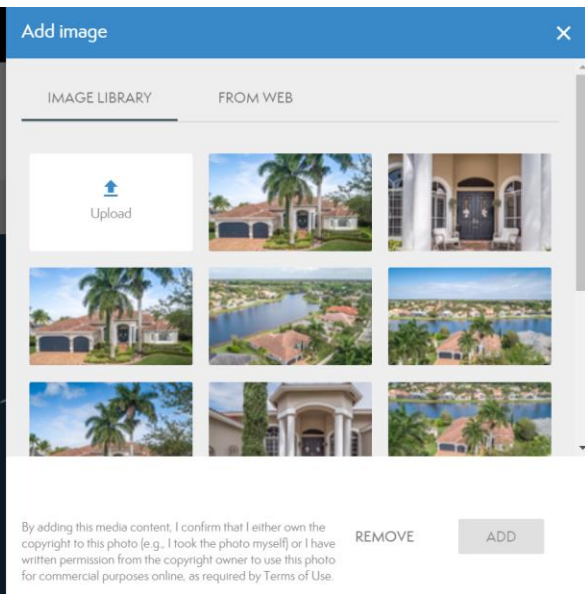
Add image

×

IMAGE LIBRARY

FROM WEB

Upload

By adding this media content, I confirm that I either own the copyright to this photo (e.g., I took the photo myself) or I have written permission from the copyright owner to use this photo for commercial purposes online, as required by Terms of Use.

REMOVE

ADD